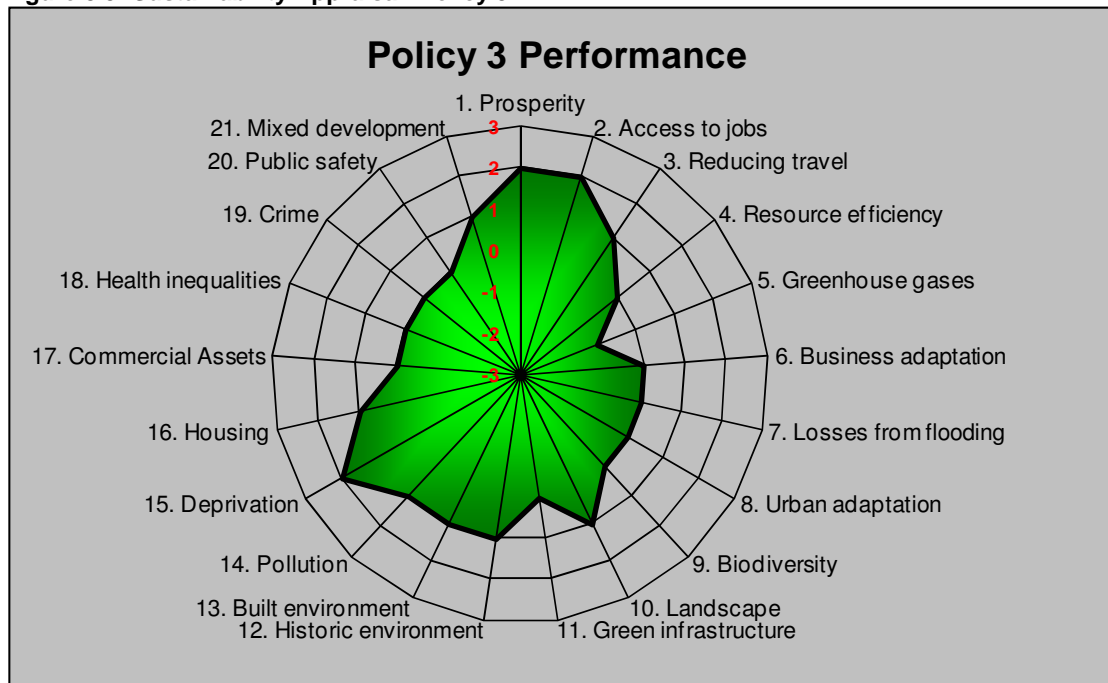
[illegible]

Policy 3 Performance

1. Prosperity
2. Access to jobs
3. Reducing travel
4. Resource efficiency
5. Greenhouse gases
6. Business adaptation
7. Losses from flooding
8. Urban adaptation
9. Biodiversity
10. Landscape
11. Green infrastructure
12. Historic environment
13. Built environment
14. Pollution
15. Deprivation
16. Housing
17. Commercial Assets
18. Health inequalities
19. Crime
20. Public safety
21. Mixed development

3
2
1
0
-1
-2
-3